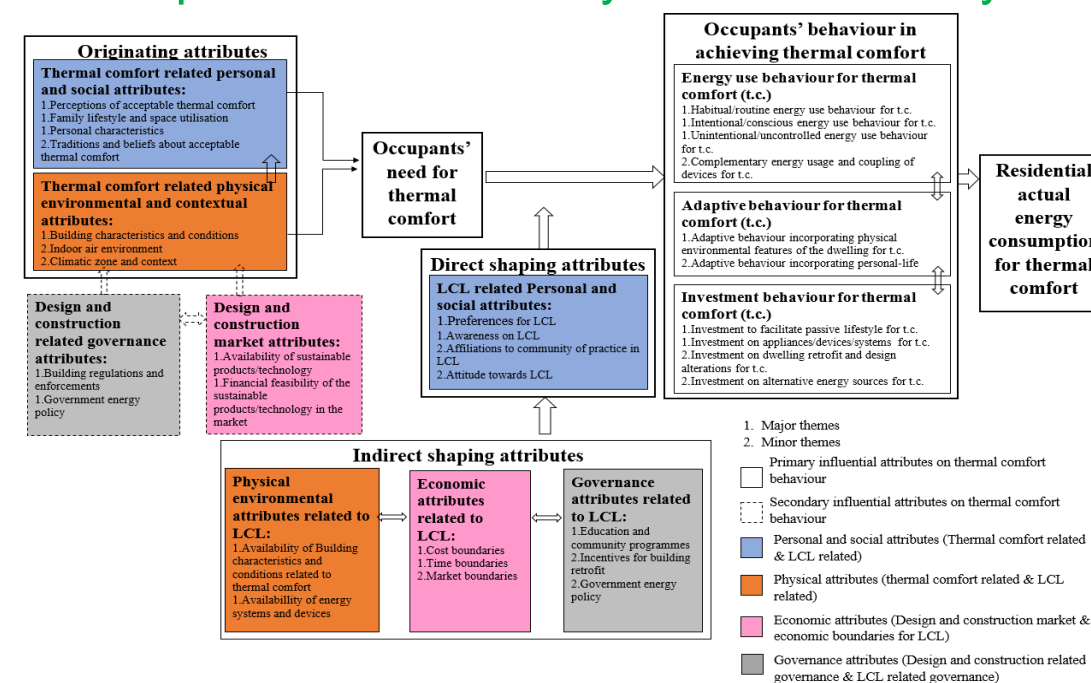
Originating attributes

Thermal comfort related personal and social attributes:
1.Perceptions of acceptable thermal comfort
1.Family lifestyle and space utilisation
1.Personal characteristics
2.Traditions and beliefs about acceptable thermal comfort

Thermal comfort related physical environmental and contextual attributes:
1.Building characteristics and conditions
2.Indoor air environment
2.Climatic zone and context

Design and construction related governance attributes:
1.Building regulations and enforcements
1.Government energy policy

Design and construction market attributes:
1.Availability of sustainable products/technology
1.Financial feasibility of the sustainable products/technology in the market

Occupants' need for thermal comfort

Direct shaping attributes

LCL related Personal and social attributes:
1.Preferences for LCL
1.Awareness on LCL
2.Affiliations to community of practice in LCL
2.Attitude towards LCL

Occupants' behaviour in achieving thermal comfort

Energy use behaviour for thermal comfort (t.c.)
1.Habitual/routine energy use behaviour for t.c.
1.Intentional/conscious energy use behaviour for t.c.
1.Unintentional/uncontrolled energy use behaviour for t.c.
2.Complementary energy usage and coupling of devices for t.c.

Adaptive behaviour for thermal comfort (t.c.)
1.Adaptive behaviour incorporating physical environmental features of the dwelling for t.c.
2.Adaptive behaviour incorporating personal-life

Investment behaviour for thermal comfort (t.c.)
1.Investment to facilitate passive lifestyle for t.c.
1.Investment on appliances/devices/systems for t.c.
2.Investment on dwelling retrofit and design alterations for t.c.
2.Investment on alternative energy sources for t.c.

Residential actual energy consumption for thermal comfort

Indirect shaping attributes

Physical environmental attributes related to LCL:
1.Availability of Building characteristics and conditions related to thermal comfort
1.Availability of energy systems and devices

Economic attributes related to LCL:
1.Cost boundaries
1.Time boundaries
2.Market boundaries

Governance attributes related to LCL:
1.Education and community programmes
2.Incentives for building retrofit
2.Government energy policy

1. Major themes
2. Minor themes
Primary influential attributes on thermal comfort behaviour
Secondary influential attributes on thermal comfort behaviour
Personal and social attributes (Thermal comfort related & LCL related)
Physical attributes (thermal comfort related & LCL related)
Economic attributes (Design and construction market & economic boundaries for LCL)
Governance attributes (Design and construction related governance & LCL related governance)